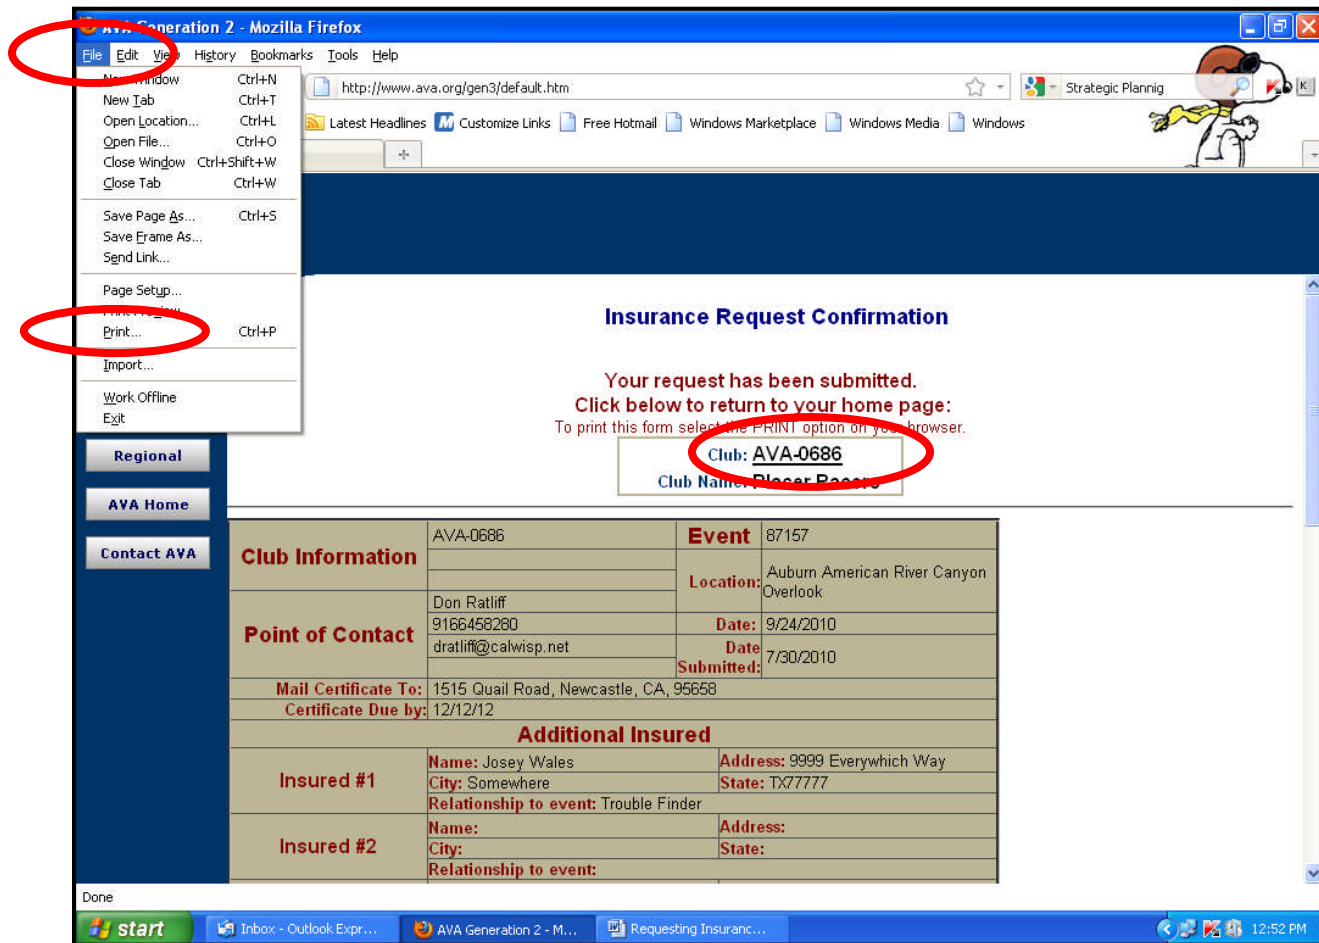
AVA Generation 2 - Mozilla Firefox

File Edit View History Bookmarks Tools Help

http://www.ava.org/gen3/default.htm

Strategic Plannig

Latest Headlines Customize Links Free Hotmail Windows Marketplace Windows Media Windows

New Window Ctrl+N
New Tab Ctrl+T
Open Location... Ctrl+L
Open File... Ctrl+O
Close Window Ctrl+Shift+W
Close Tab Ctrl+W
Save Page As... Ctrl+S
Save Frame As...
Send Link...
Page Setup...
Print Preview
Print... Ctrl+P
Import...
Work Offline
Exit

Regional
AVA Home
Contact AVA

Insurance Request Confirmation

Your request has been submitted.
Click below to return to your home page:
To print this form select the PRINT option on your browser.

Club: AVA-0686
Club Name: Placer Pacers

| Club Information | AVA-0686 | Event | 87157 |
|---|---|---|---|
| | | Location: | Auburn American River Canyon Overlook |
| Point of Contact | Don Ratliff | | |
| | 9166458280 | Date: | 9/24/2010 |
| | dratliff@calwisp.net | Date Submitted: | 7/30/2010 |
| Mail Certificate To: | 1515 Quail Road, Newcastle, CA, 95658 | | |
| Certificate Due by: | 12/12/12 | | |

Additional Insured

| Insured #1 | Name: Josey Wales | Address: 9999 Everywhich Way |
|---|---|---|
| | City: Somewhere | State: TX77777 |
| | Relationship to event: Trouble Finder | |
| Insured #2 | Name: | Address: |
| | City: | State: |
| | Relationship to event: | |

Done

start Inbox - Outlook Expr... AVA Generation 2 - M... Requesting Insuranc... 12:52 PM